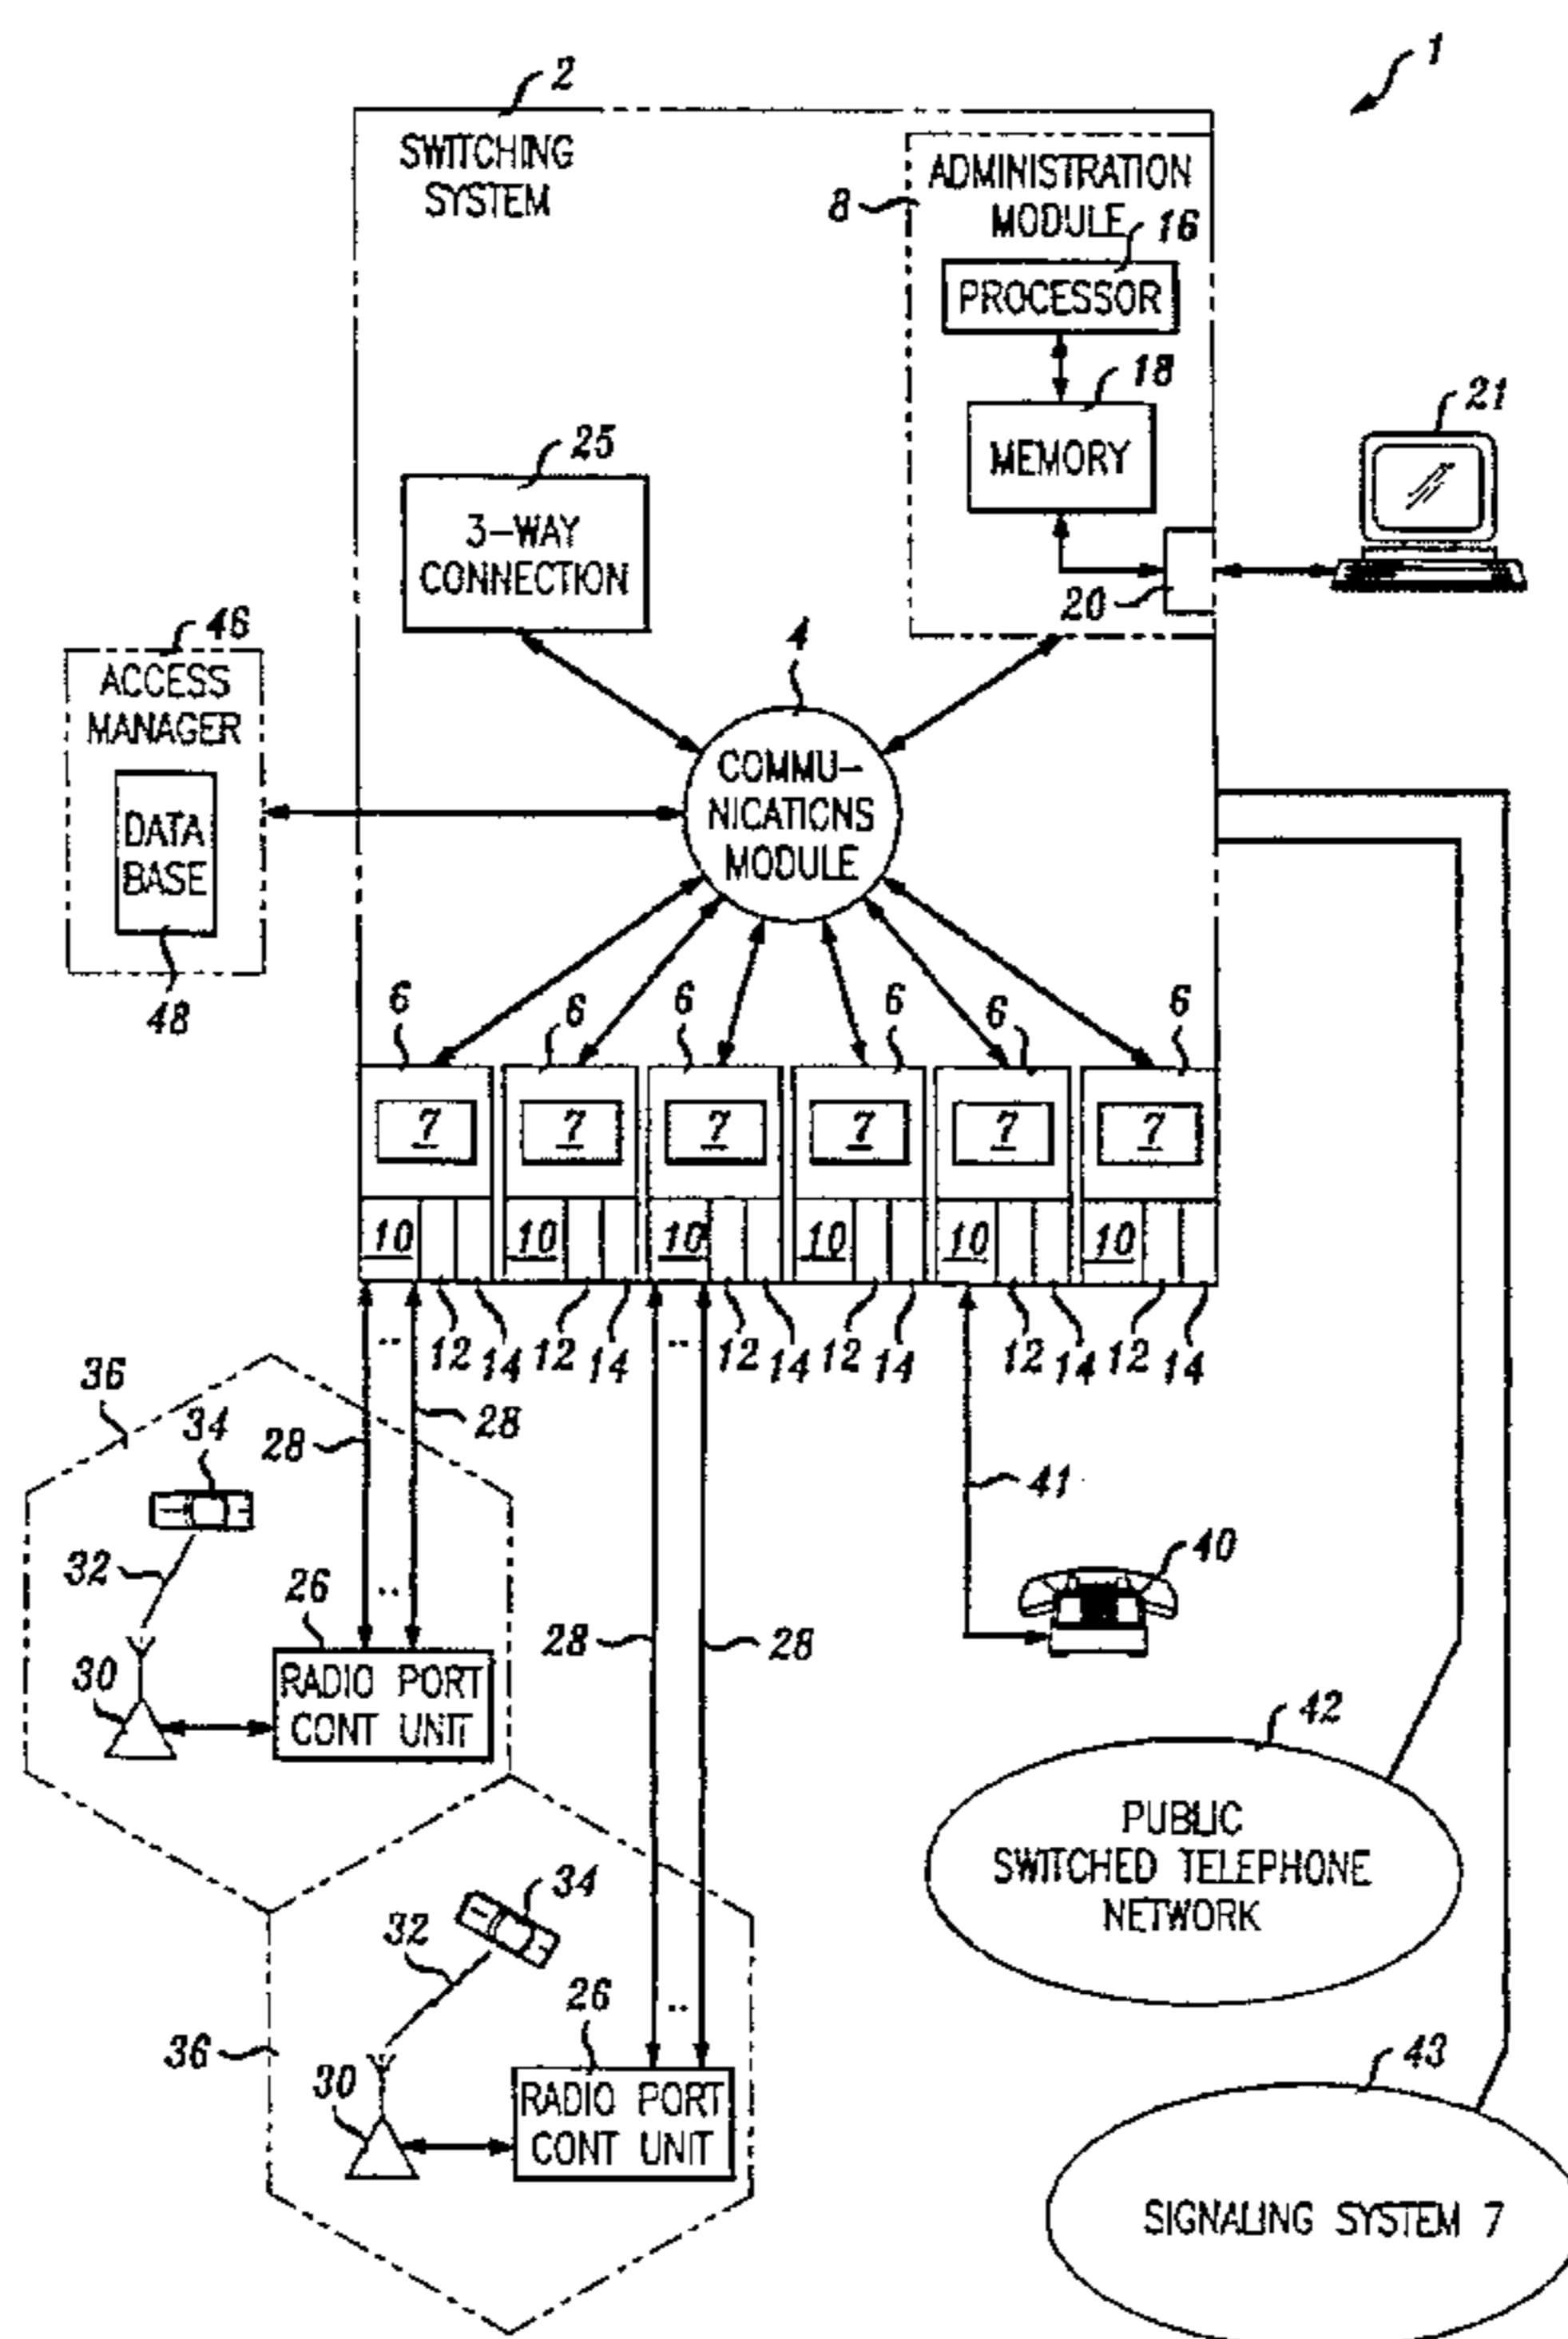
1

2

SWITCHING SYSTEM

8

ADMINISTRATION MODULE

16

PROCESSOR

18

MEMORY

21

20

25

3-WAY CONNECTION

4

46

ACCESS MANAGER

DATA BASE

48

COMMU-NICATIONS MODULE

6 6 6 6 6 6

7 7 7 7 7 7

10 10 10 10 10 10

12 14 12 14 12 14 12 14 12 14 12 14

36

34

28

28

32

26

30

RADIO PORT CONT UNIT

41

40

28

28

42

PUBLIC SWITCHED TELEPHONE NETWORK

34

32

26

36

30

RADIO PORT CONT UNIT

43

SIGNALING SYSTEM 7